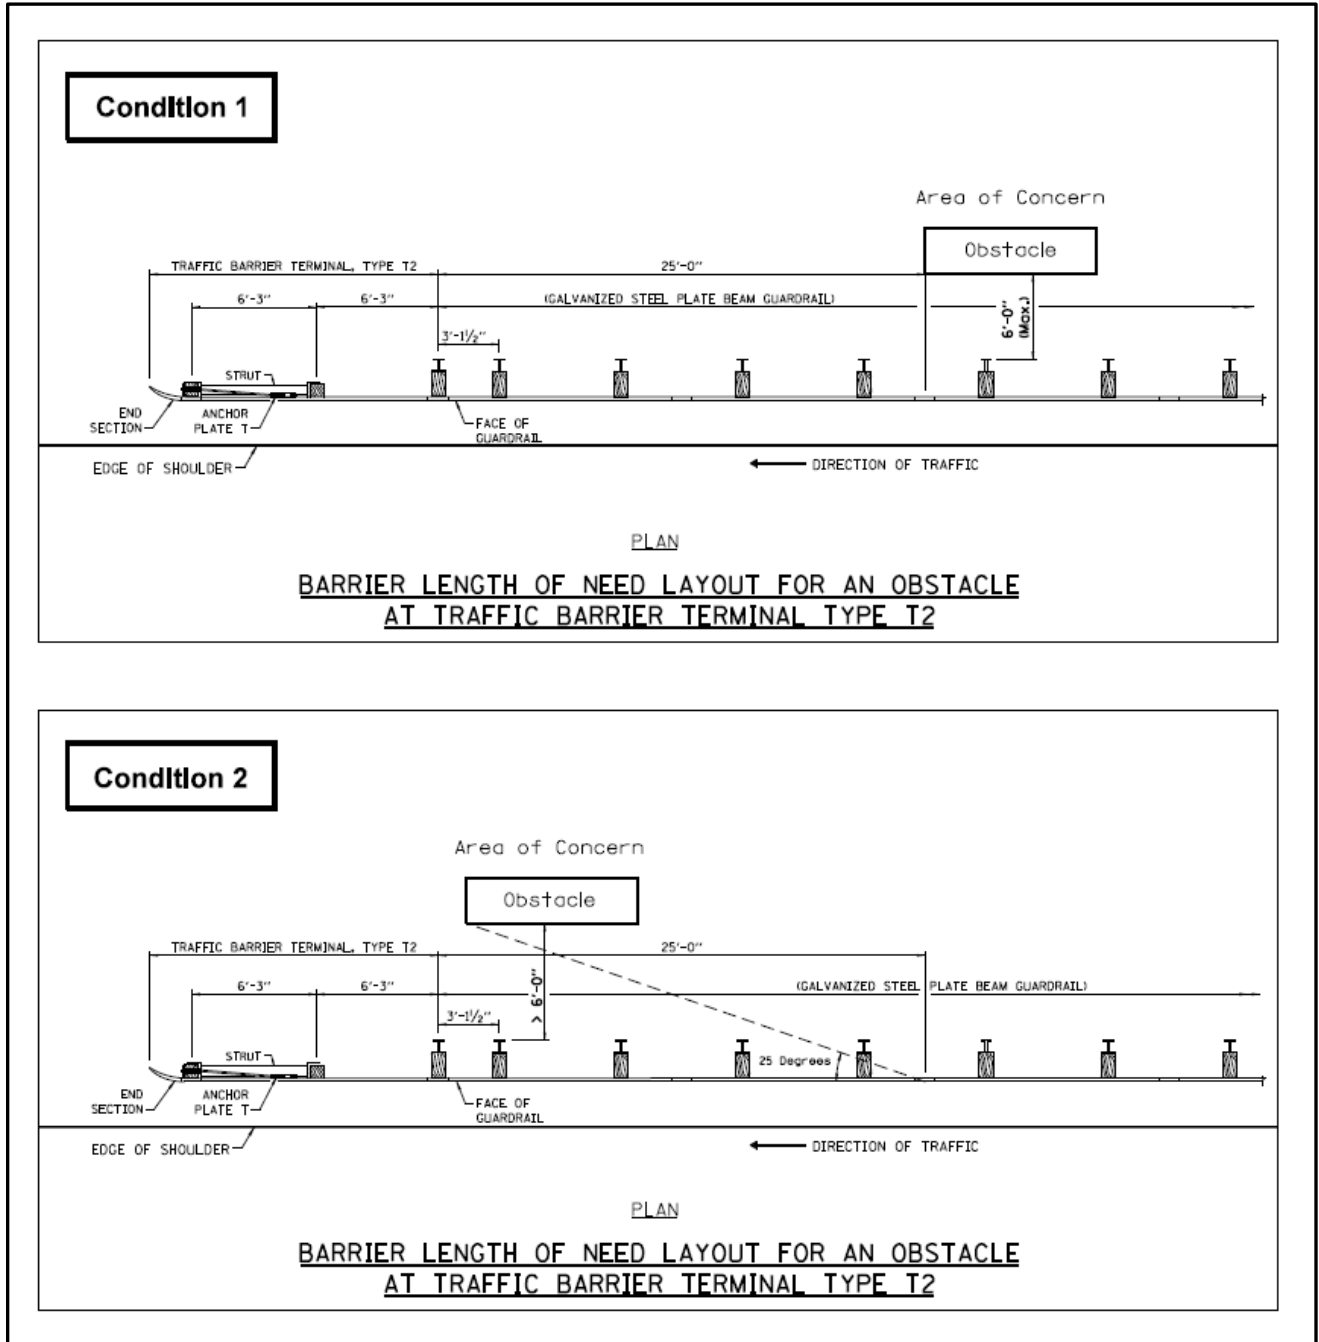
Condition 1

Area of Concern

Obstacle

TRAFFIC BARRIER TERMINAL, TYPE T2

25'-0"

6'-3"

6'-3"

(GALVANIZED STEEL PLATE BEAM GUARDRAIL)

6'-0" (Max.)

3'-1½"

STRUT

END SECTION

ANCHOR PLATE T

FACE OF GUARDRAIL

EDGE OF SHOULDER

DIRECTION OF TRAFFIC

PLAN

BARRIER LENGTH OF NEED LAYOUT FOR AN OBSTACLE AT TRAFFIC BARRIER TERMINAL TYPE T2

Condition 2

Area of Concern

Obstacle

TRAFFIC BARRIER TERMINAL, TYPE T2

25'-0"

6'-3"

6'-3"

> 6'-0"

(GALVANIZED STEEL PLATE BEAM GUARDRAIL)

3'-1½"

STRUT

25 Degrees

END SECTION

ANCHOR PLATE T

FACE OF GUARDRAIL

EDGE OF SHOULDER

DIRECTION OF TRAFFIC

PLAN

BARRIER LENGTH OF NEED LAYOUT FOR AN OBSTACLE AT TRAFFIC BARRIER TERMINAL TYPE T2